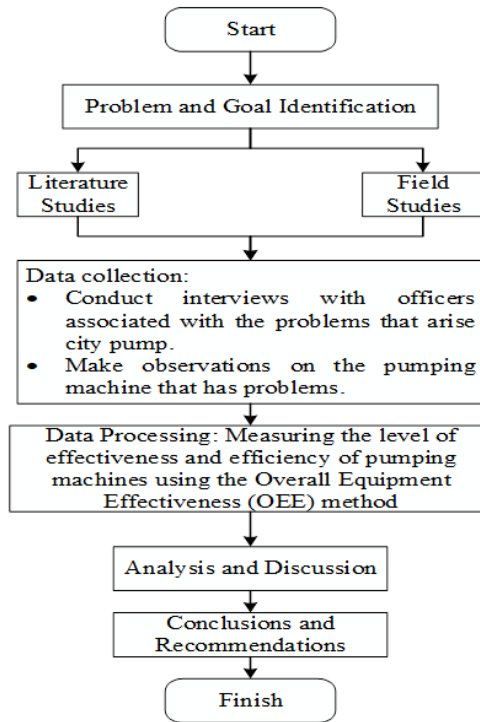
Start

Problem and Goal Identification

Literature Studies

Field Studies

Data collection:
- Conduct interviews with officers associated with the problems that arise city pump.
- Make observations on the pumping machine that has problems.

Data Processing: Measuring the level of effectiveness and efficiency of pumping machines using the Overall Equipment Effectiveness (OEE) method

Analysis and Discussion

Conclusions and Recommendations

Finish